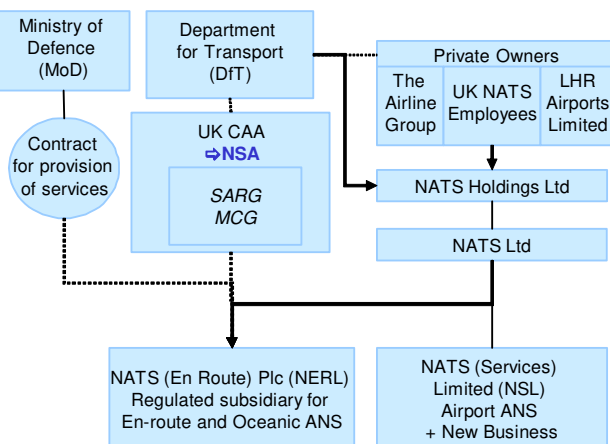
Ministry of Defence (MoD)

Department for Transport (DfT)

Private Owners

The Airline Group

UK NATS Employees

LHR Airports Limited

Contract for provision of services

UK CAA
⇨NSA

SARG
MCG

NATS Holdings Ltd

NATS Ltd

NATS (En Route) Plc (NERL) Regulated subsidiary for En-route and Oceanic ANS

NATS (Services) Limited (NSL) Airport ANS + New Business